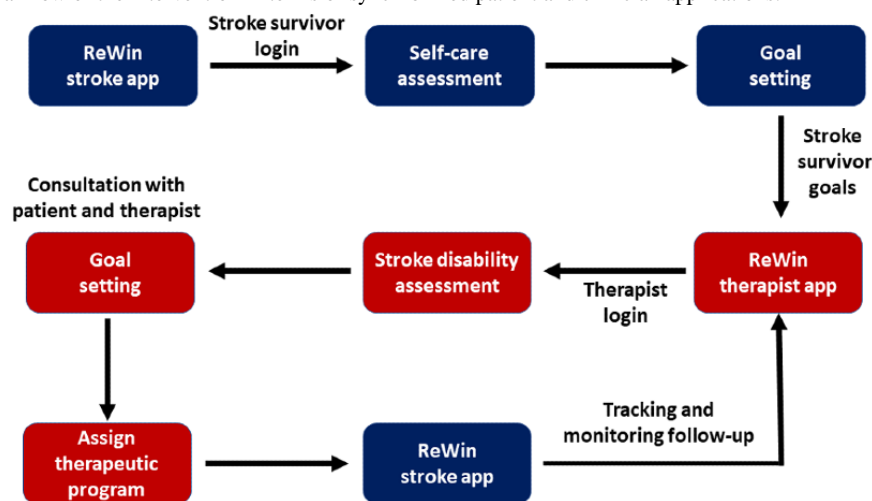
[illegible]

ReWin stroke app

Stroke survivor login

Self-care assessment

Goal setting

Stroke survivor goals

Consultation with patient and therapist

Goal setting

Stroke disability assessment

Therapist login

ReWin therapist app

Assign therapeutic program

ReWin stroke app

Tracking and monitoring follow-up